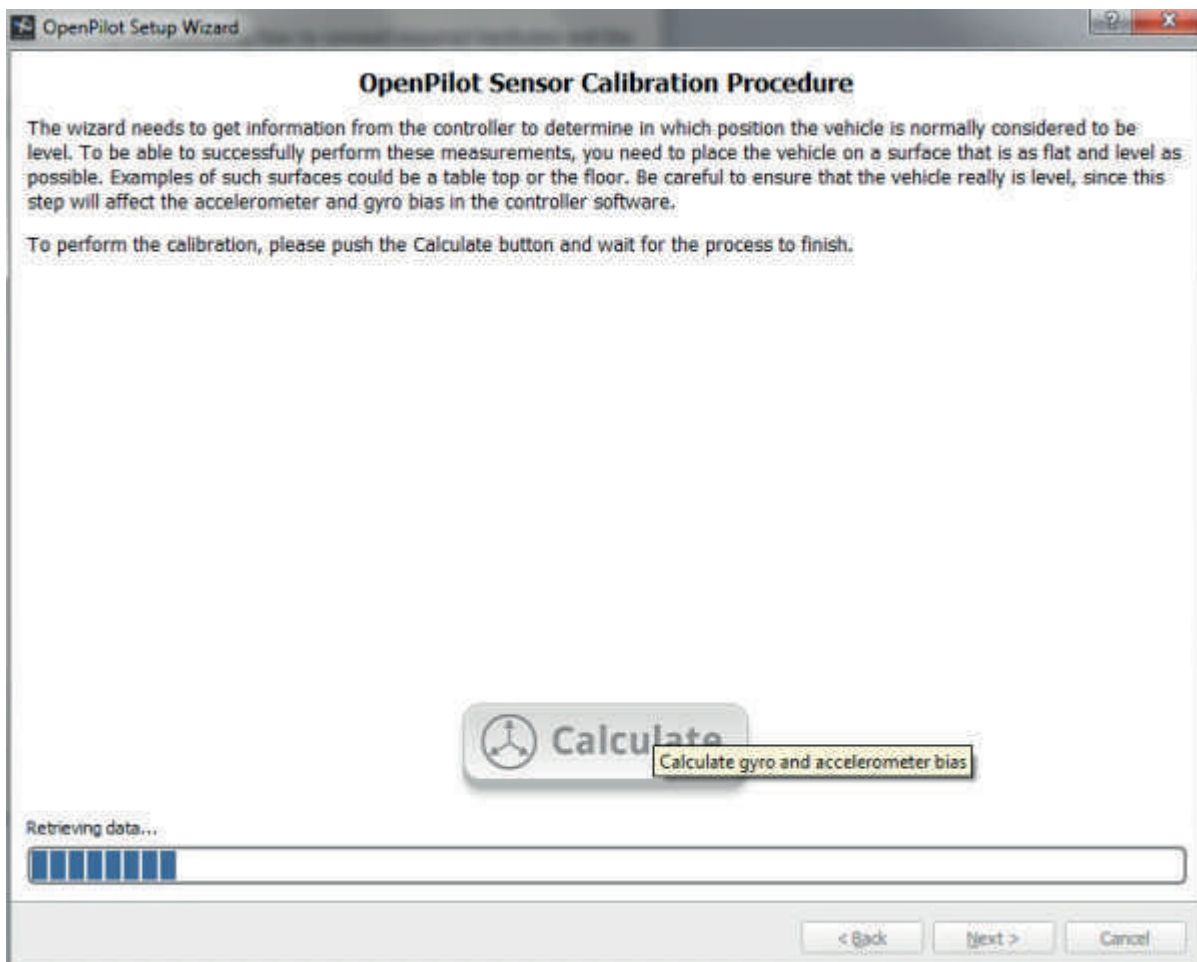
OpenPilot Setup Wizard

OpenPilot Sensor Calibration Procedure

The wizard needs to get information from the controller to determine in which position the vehicle is normally considered to be level. To be able to successfully perform these measurements, you need to place the vehicle on a surface that is as flat and level as possible. Examples of such surfaces could be a table top or the floor. Be careful to ensure that the vehicle really is level, since this step will affect the accelerometer and gyro bias in the controller software.

To perform the calibration, please push the Calculate button and wait for the process to finish.

Calculate

Calculate gyro and accelerometer bias

Retrieving data...

< Back

Next >

Cancel